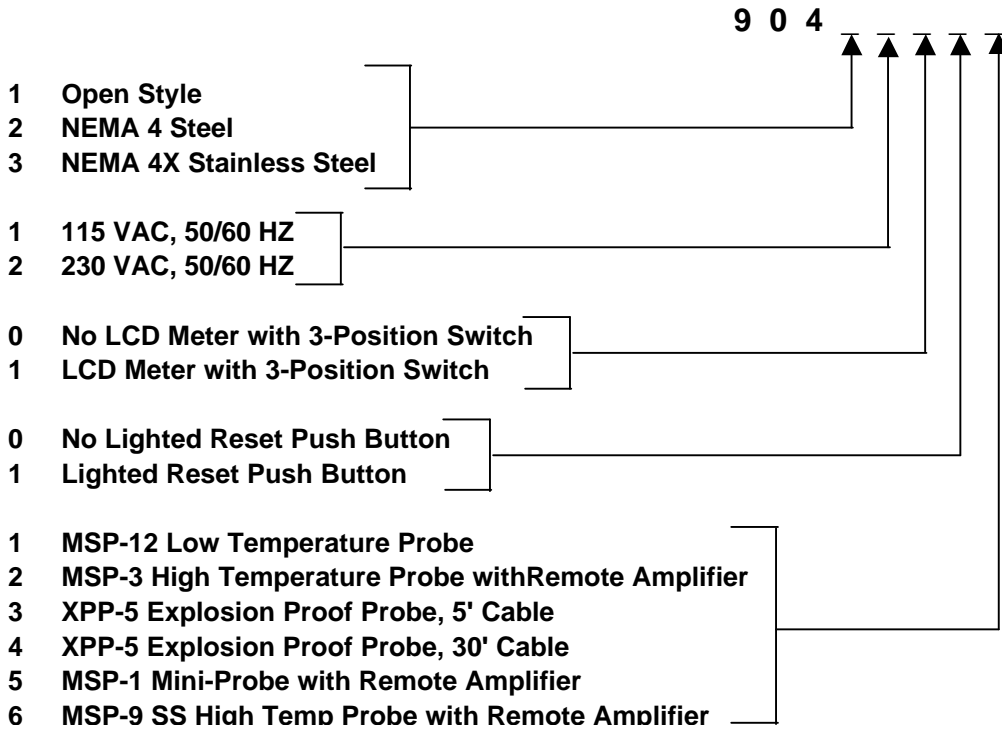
9 0 4 _ _ _ _ _

1 Open Style
2 NEMA 4 Steel
3 NEMA 4X Stainless Steel

1 115 VAC, 50/60 HZ
2 230 VAC, 50/60 HZ

0 No LCD Meter with 3-Position Switch
1 LCD Meter with 3-Position Switch

0 No Lighted Reset Push Button
1 Lighted Reset Push Button

1 MSP-12 Low Temperature Probe
2 MSP-3 High Temperature Probe withRemote Amplifier
3 XPP-5 Explosion Proof Probe, 5' Cable
4 XPP-5 Explosion Proof Probe, 30' Cable
5 MSP-1 Mini-Probe with Remote Amplifier
6 MSP-9 SS High Temp Probe with Remote Amplifier